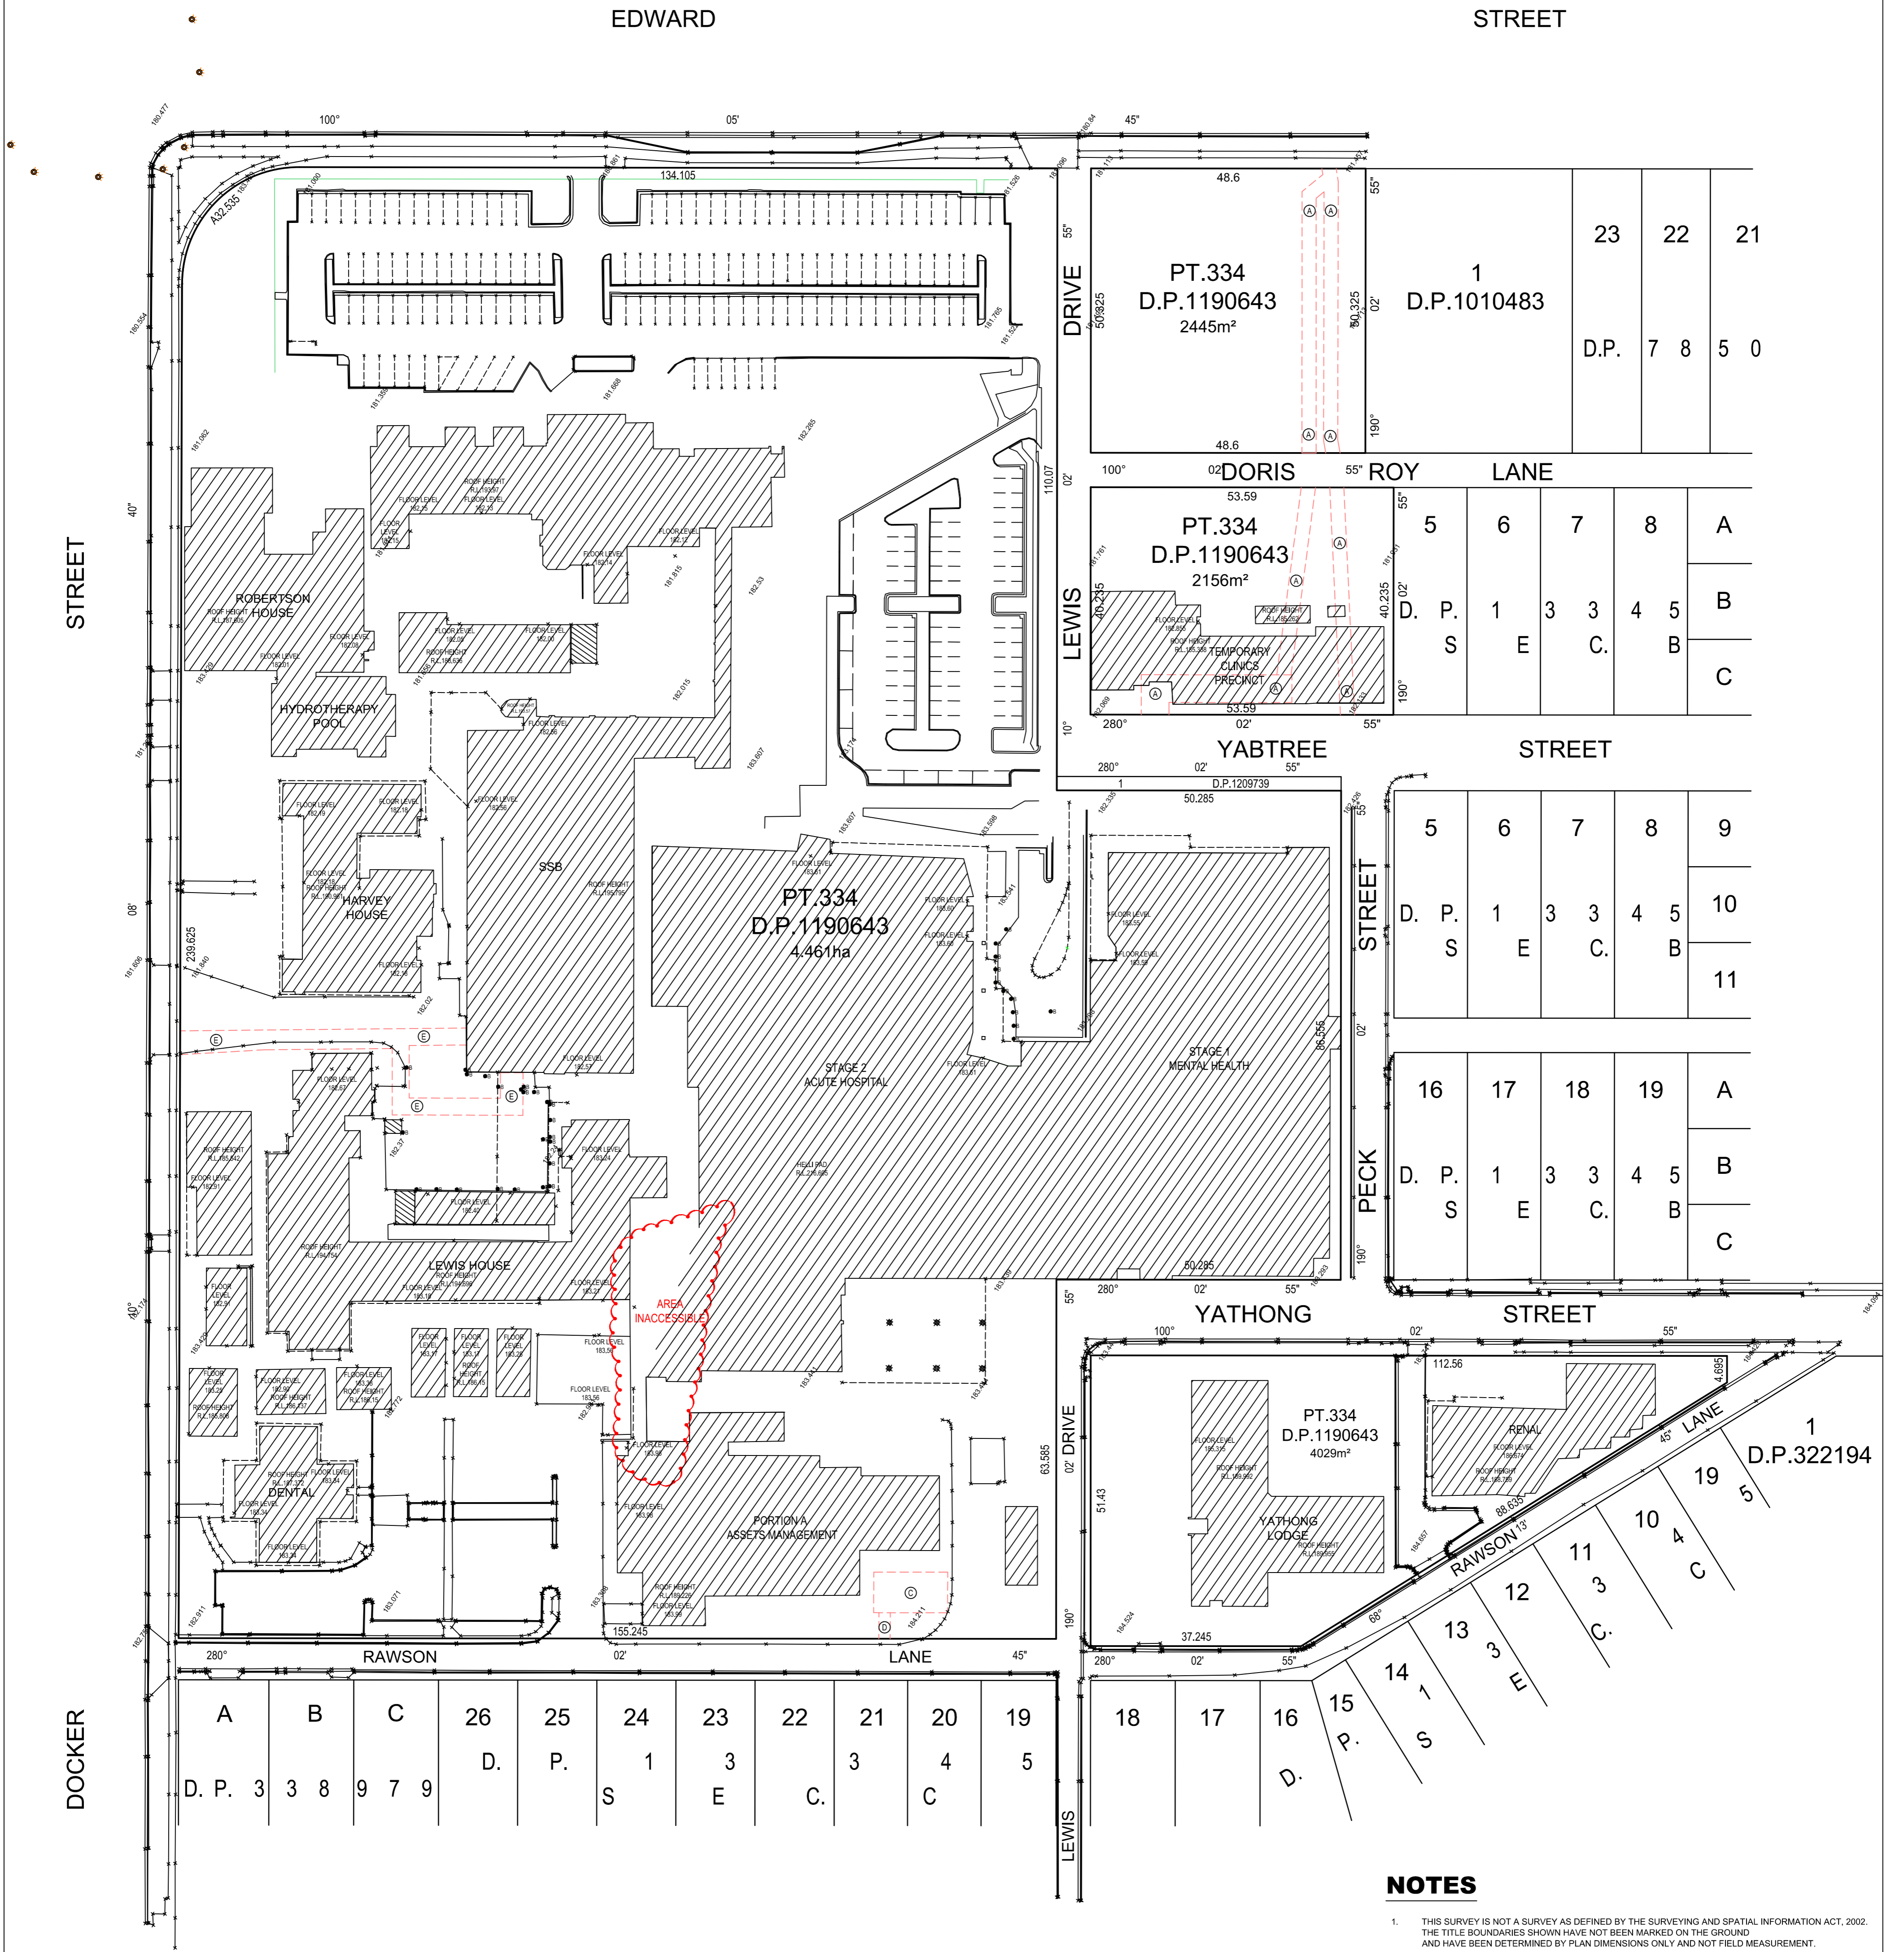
EDWARD STREET

100° 05' 45"

134.105

A32.535

PT.334
D.P.1190643
2445m²

48.6

50.325

48.6

1
D.P.1010483

23 22 21

D.P. 7 8 5 0

DRIVE

100° 02' DORIS 55" ROY LANE

53.59

PT.334
D.P.1190643
2156m²

40.235

TEMPORARY CLINICS PRECINCT

53.59

280° 02' 55"

5 6 7 8 A

D. P. S 1 E 3 3 C. 4 5 B

B

C

LEWIS

110.07

YABTREE STREET

280° 02' 55"

1 D.P.1209739

50.285

ROBERTSON HOUSE

HYDROTHERAPY POOL

HARVEY HOUSE

SSB

PT.334
D.P.1190643
4.461ha

STAGE 2 ACUTE HOSPITAL

STAGE 1 MENTAL HEALTH

HELI PAD

86.556

5 6 7 8 9

D. P. S 1 E 3 3 C. 4 5 B

10

11

16 17 18 19 A

D. P. S 1 E 3 3 C. 4 5 B

B

C

PECK STREET

239.625

STREET

LEWIS HOUSE

AREA INACCESSIBLE

50.285

280° 02' 55"

YATHONG STREET

100° 02' 55"

DENTAL

PORTION A ASSETS MANAGEMENT

63.585

DRIVE

PT.334
D.P.1190643
4029m²

112.56

YATHONG LODGE

RENAL

51.43

37.245

4.695

88.635

RAWSON LANE

1
D.P.322194

19 5

10 4 C

11 3 C.

12 3 E

13 1 S

14 P.

15 D.

155.245

280° 02' 45"

RAWSON LANE

280° 02' 55"

A B C 26 25 24 23 22 21 20 19

D. P. 3 3 8 9 7 9 D. P. 1 S 3 E C. 3 4 C 5

18 17 16

LEWIS

DOCKER

NOTES

1. THIS SURVEY IS NOT A SURVEY AS DEFINED BY THE SURVEYING AND SPATIAL INFORMATION ACT, 2002. THE TITLE BOUNDARIES SHOWN HAVE NOT BEEN MARKED ON THE GROUND AND HAVE BEEN DETERMINED BY PLAN DIMENSIONS ONLY AND NOT FIELD MEASUREMENT.